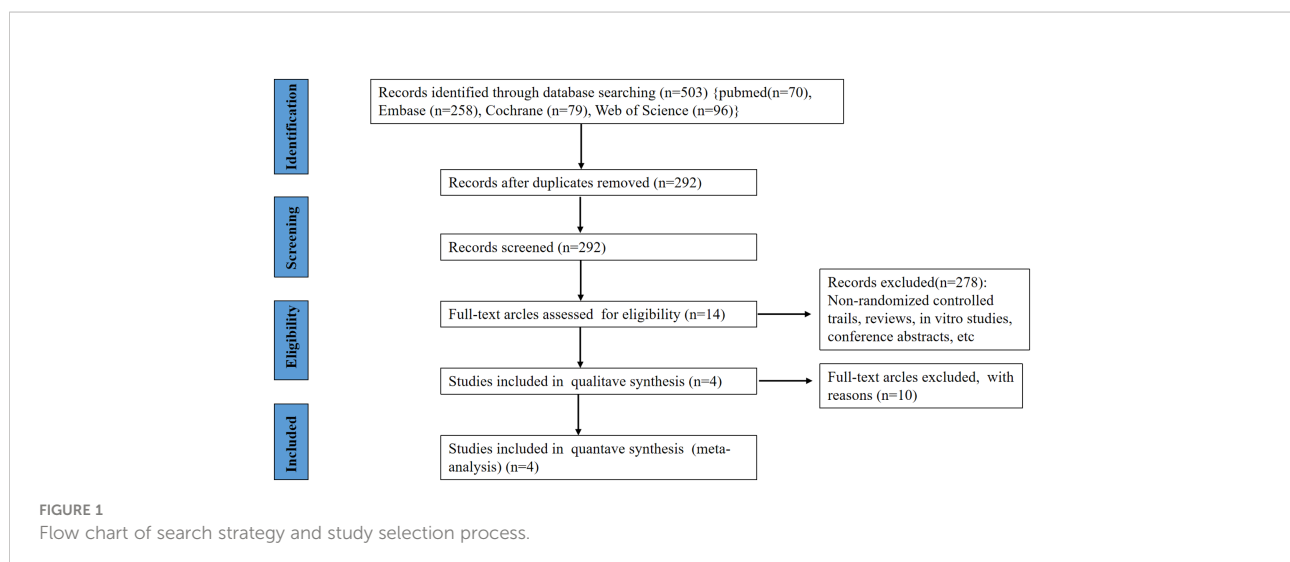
Identification

Records identified through database searching (n=503) {pubmed(n=70), Embase (n=258), Cochrane (n=79), Web of Science (n=96)}

Records after duplicates removed (n=292)

Screening

Records screened (n=292)

Records excluded(n=278): Non-randomized controlled trails, reviews, in vitro studies, conference abstracts, etc

Eligibility

Full-text arcles assessed for eligibility (n=14)

Studies included in qualitave synthesis (n=4)

Full-text arcles excluded, with reasons (n=10)

Included

Studies included in quantave synthesis (meta-analysis) (n=4)

FIGURE 1
Flow chart of search strategy and study selection process.